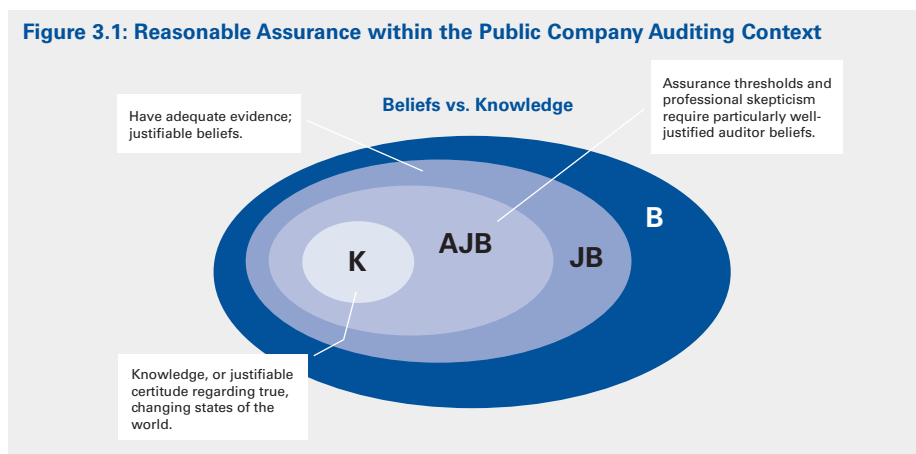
Figure 3.1: Reasonable Assurance within the Public Company Auditing Context

Beliefs vs. Knowledge

Have adequate evidence; justifiable beliefs.

Assurance thresholds and professional skepticism require particularly well-justified auditor beliefs.

B

JB

AJB

K

Knowledge, or justifiable certitude regarding true, changing states of the world.